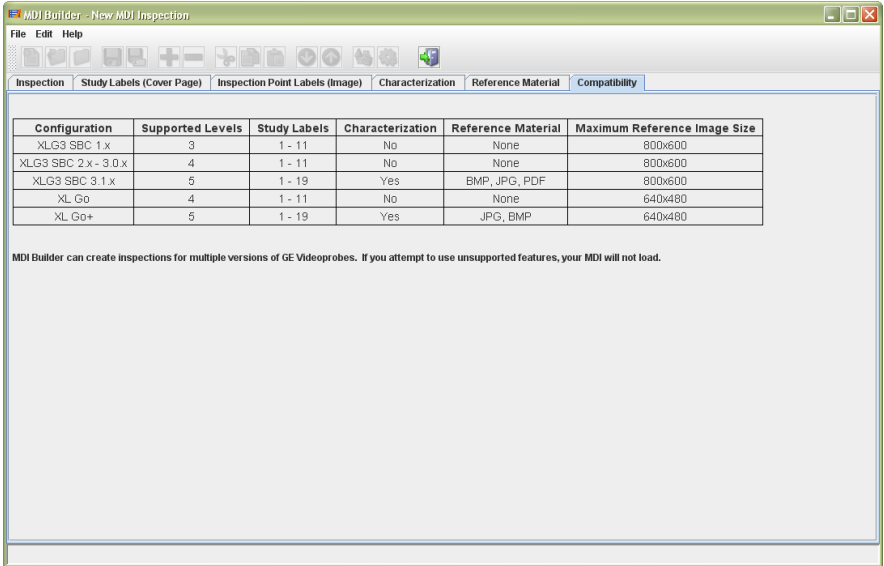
MDI Builder - New MDI Inspection

File Edit Help

Inspection | Study Labels (Cover Page) | Inspection Point Labels (Image) | Characterization | Reference Material | Compatibility

| Configuration | Supported Levels | Study Labels | Characterization | Reference Material | Maximum Reference Image Size |
|---|---|---|---|---|---|
| XLG3 SBC 1.x | 3 | 1 - 11 | No | None | 800x600 |
| XLG3 SBC 2.x - 3.0.x | 4 | 1 - 11 | No | None | 800x600 |
| XLG3 SBC 3.1.x | 5 | 1 - 19 | Yes | BMP, JPG, PDF | 800x600 |
| XL Go | 4 | 1 - 11 | No | None | 640x480 |
| XL Go+ | 5 | 1 - 19 | Yes | JPG, BMP | 640x480 |

MDI Builder can create inspections for multiple versions of GE Videoprobes. If you attempt to use unsupported features, your MDI will not load.